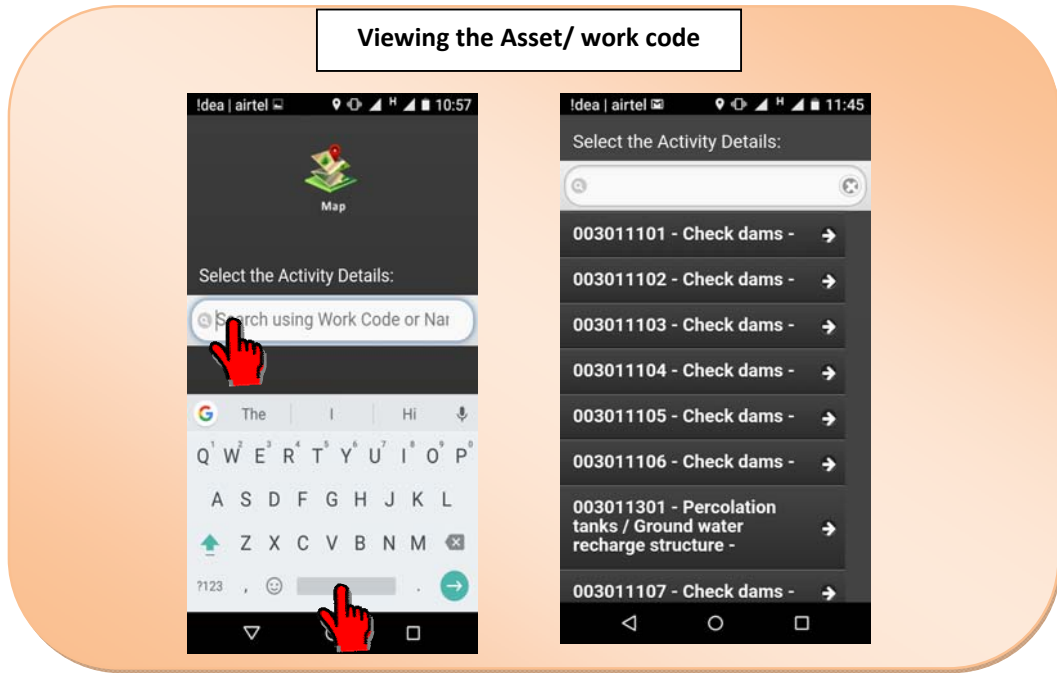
Viewing the Asset/ work code

!dea | airtel 10:57

Map

Select the Activity Details:

Search using Work Code or Nar

The | I | Hi

Q W E R T Y U I O P
A S D F G H J K L
Z X C V B N M
?123 ,

!dea | airtel 11:45

Select the Activity Details:

003011101 - Check dams -

003011102 - Check dams -

003011103 - Check dams -

003011104 - Check dams -

003011105 - Check dams -

003011106 - Check dams -

003011301 - Percolation tanks / Ground water recharge structure -

003011107 - Check dams -